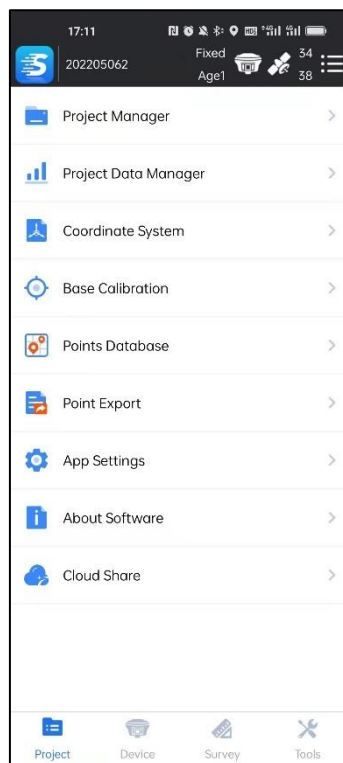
17:11

202205062

Fixed
Age1

34
38

Project Manager

Project Data Manager

Coordinate System

Base Calibration

Points Database

Point Export

App Settings

About Software

Cloud Share

Project

Device

Survey

Tools